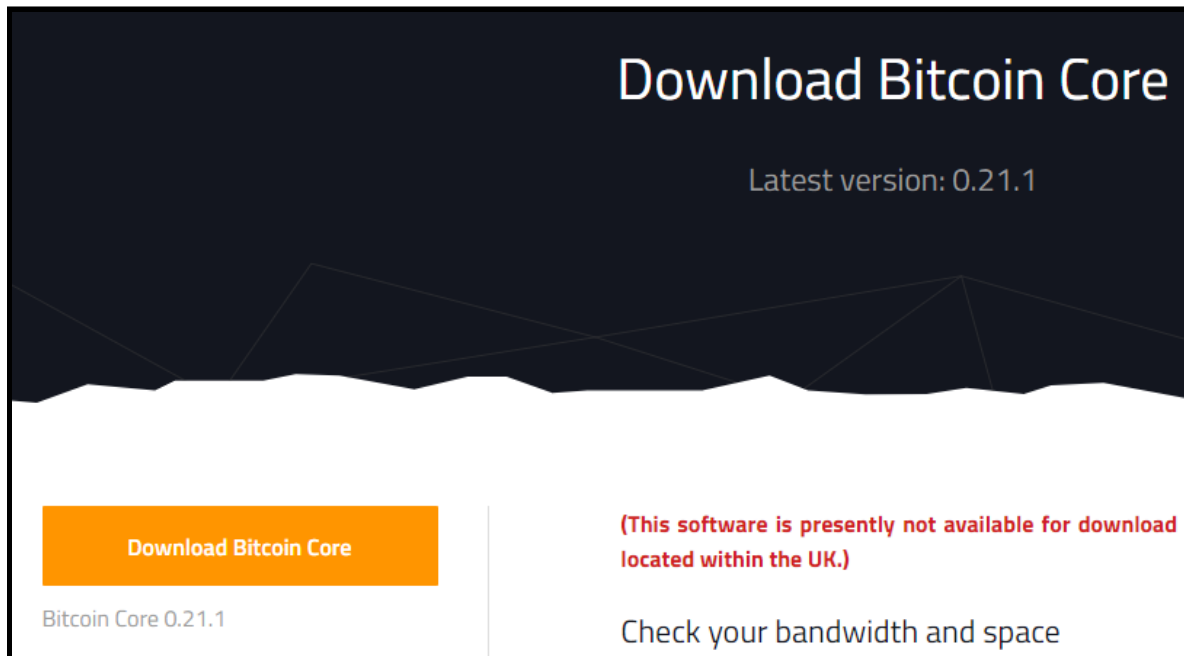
Download Bitcoin Core

Latest version: 0.21.1

Download Bitcoin Core

Bitcoin Core 0.21.1

(This software is presently not available for download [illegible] located within the UK.)

Check your bandwidth and space